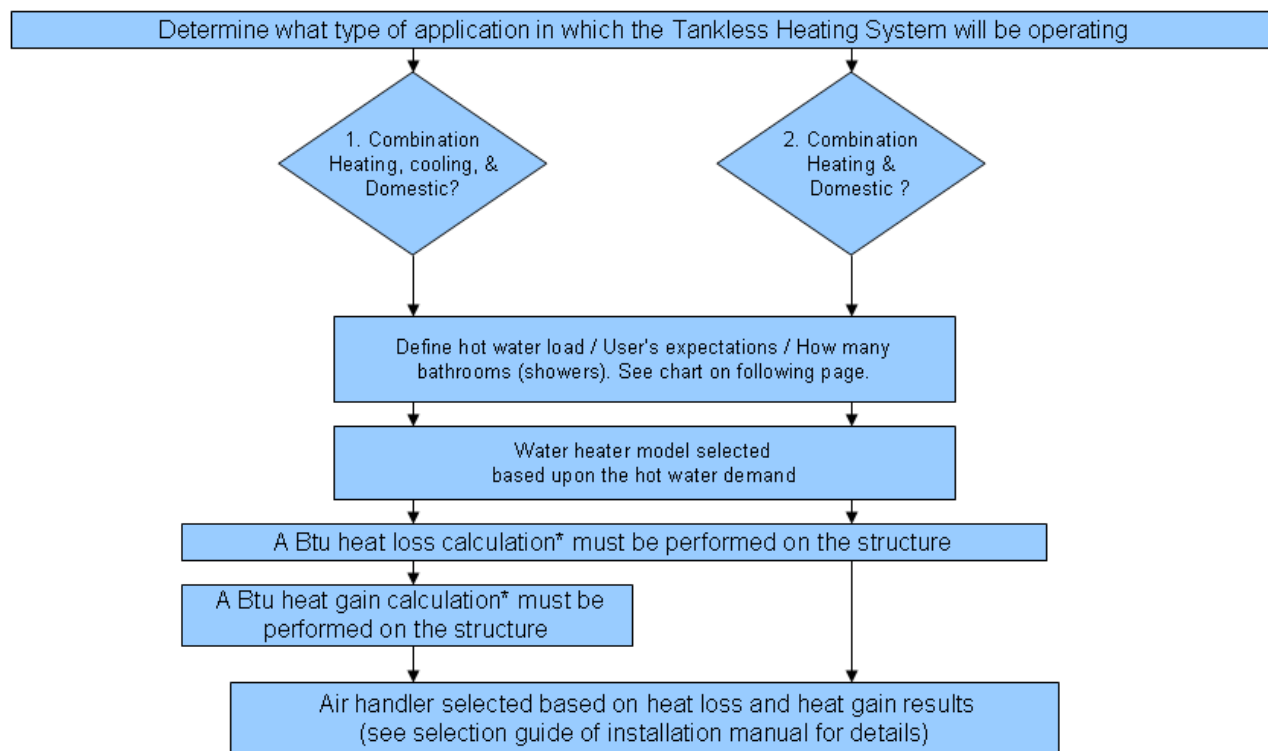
Determine what type of application in which the Tankless Heating System will be operating

1. Combination Heating, cooling, & Domestic?

2. Combination Heating & Domestic ?

Define hot water load / User's expectations / How many bathrooms (showers). See chart on following page.

Water heater model selected based upon the hot water demand

A Btu heat loss calculation* must be performed on the structure

A Btu heat gain calculation* must be performed on the structure

Air handler selected based on heat loss and heat gain results (see selection guide of installation manual for details)